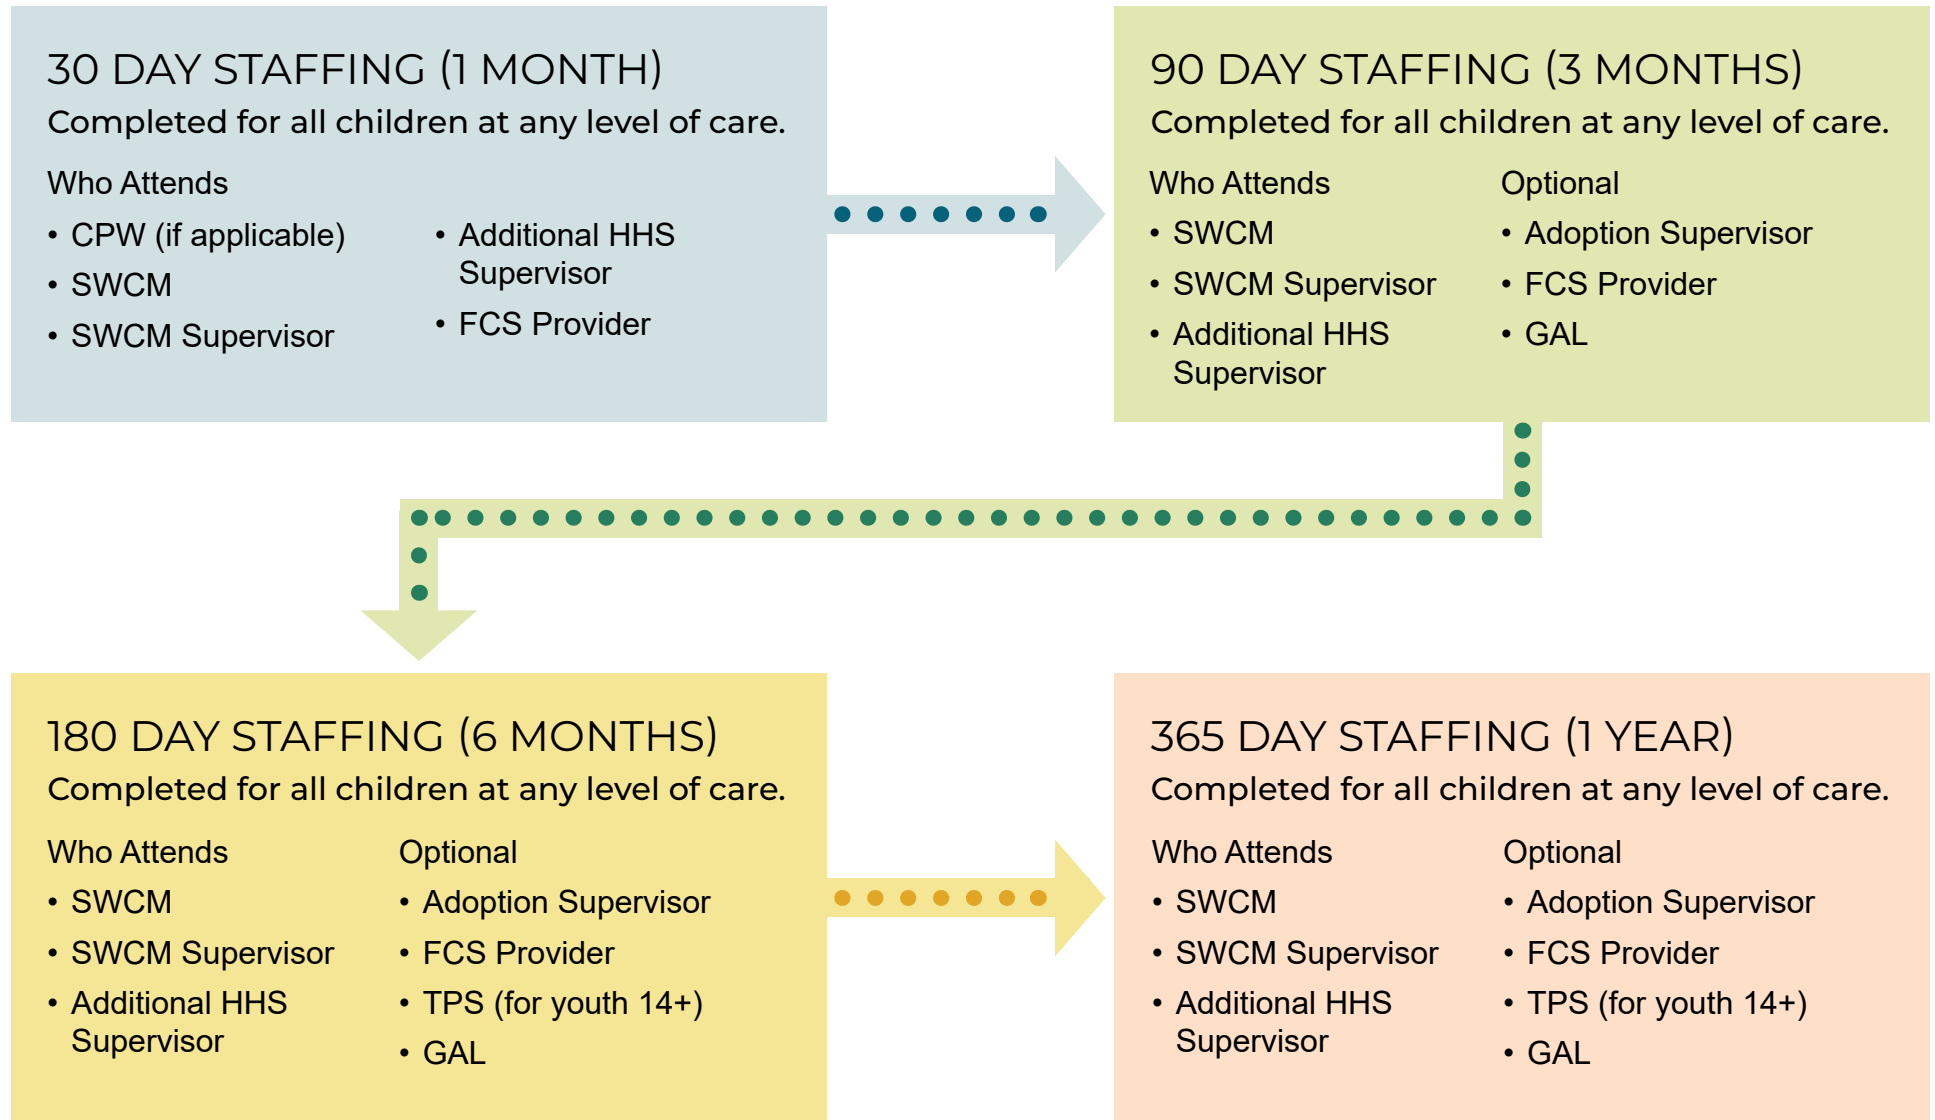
30 DAY STAFFING (1 MONTH)
Completed for all children at any level of care.

Who Attends
• CPW (if applicable)
• SWCM
• SWCM Supervisor
• Additional HHS Supervisor
• FCS Provider

90 DAY STAFFING (3 MONTHS)
Completed for all children at any level of care.

Who Attends
• SWCM
• SWCM Supervisor
• Additional HHS Supervisor

Optional
• Adoption Supervisor
• FCS Provider
• GAL

180 DAY STAFFING (6 MONTHS)
Completed for all children at any level of care.

Who Attends
• SWCM
• SWCM Supervisor
• Additional HHS Supervisor

Optional
• Adoption Supervisor
• FCS Provider
• TPS (for youth 14+)
• GAL

365 DAY STAFFING (1 YEAR)
Completed for all children at any level of care.

Who Attends
• SWCM
• SWCM Supervisor
• Additional HHS Supervisor

Optional
• Adoption Supervisor
• FCS Provider
• TPS (for youth 14+)
• GAL